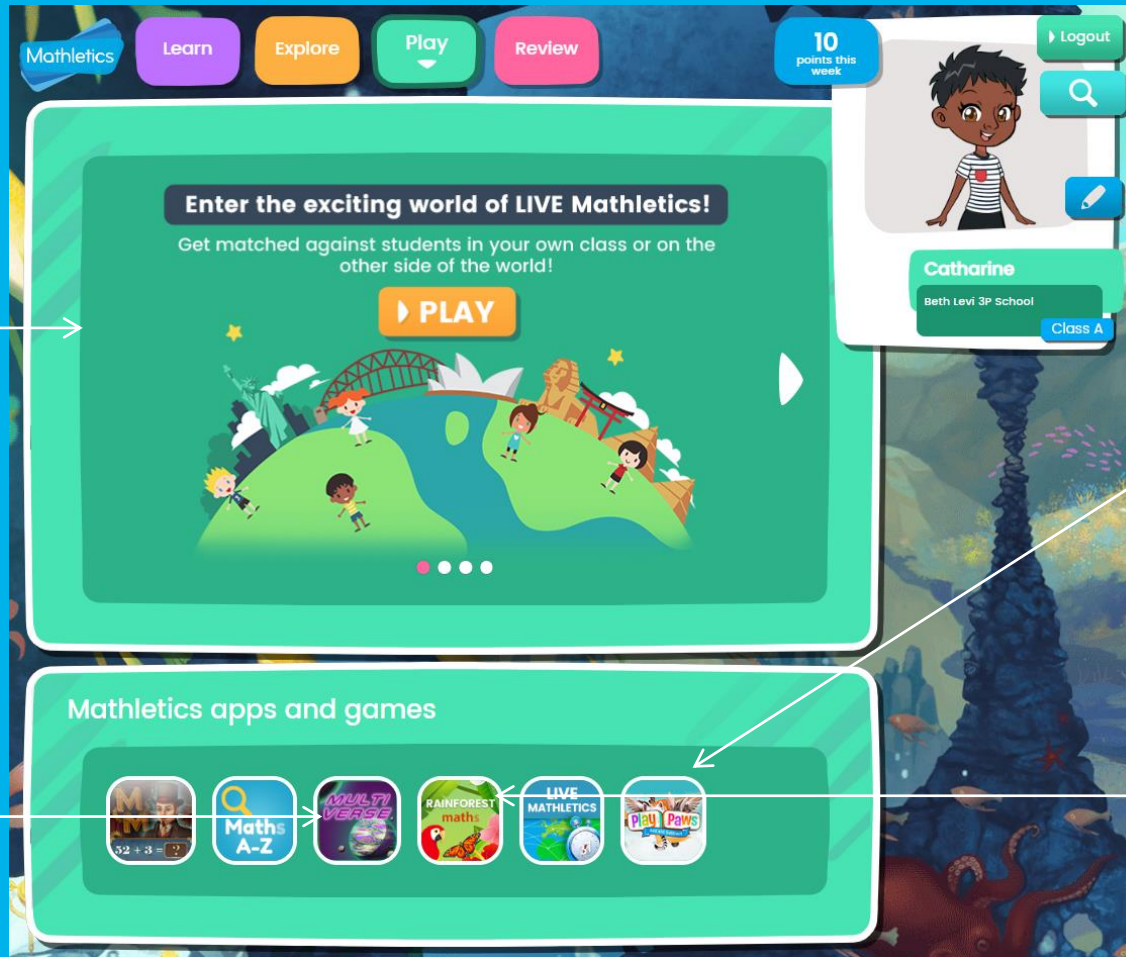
Mathletics Learn Explore Play Review

10 points this week

Logout

Catharine

Beth Levi 3P School

Class A

Enter the exciting world of LIVE Mathletics!

Get matched against students in your own class or on the other side of the world!

PLAY

Mathletics apps and games

M $52 + 3 = ?$

Maths A-Z

MULTIVERSE

RAINFOREST maths

LIVE MATHLETICS

Play Paws